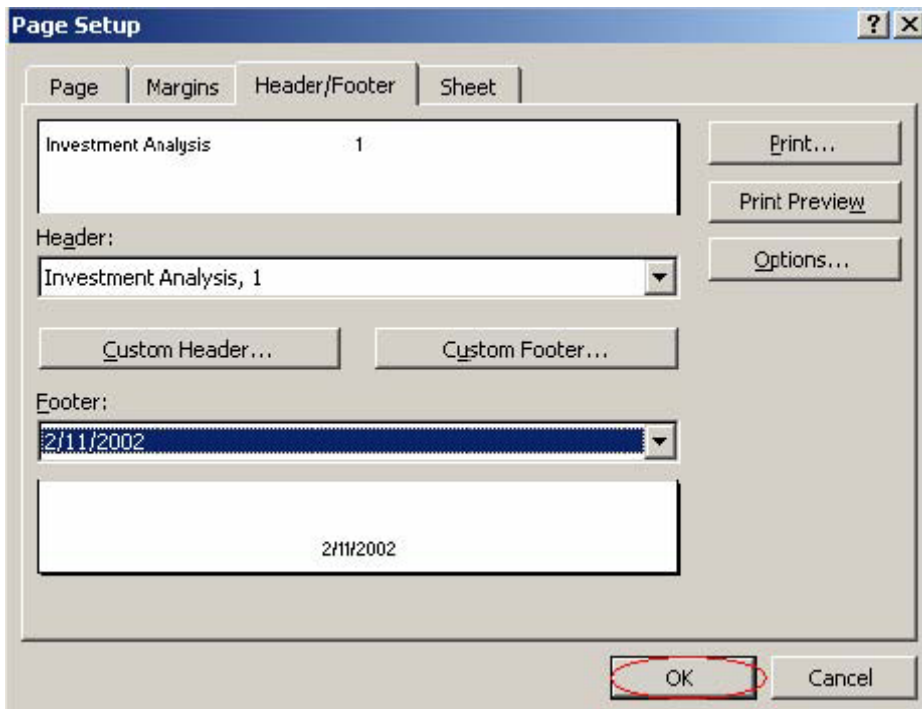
Page Setup

? X

Page | Margins | Header/Footer | Sheet

Investment Analysis 1

Header:

Investment Analysis, 1

Custom Header...

Custom Footer...

Footer:

2/11/2002

2/11/2002

Print...

Print Preview

Options...

OK

Cancel